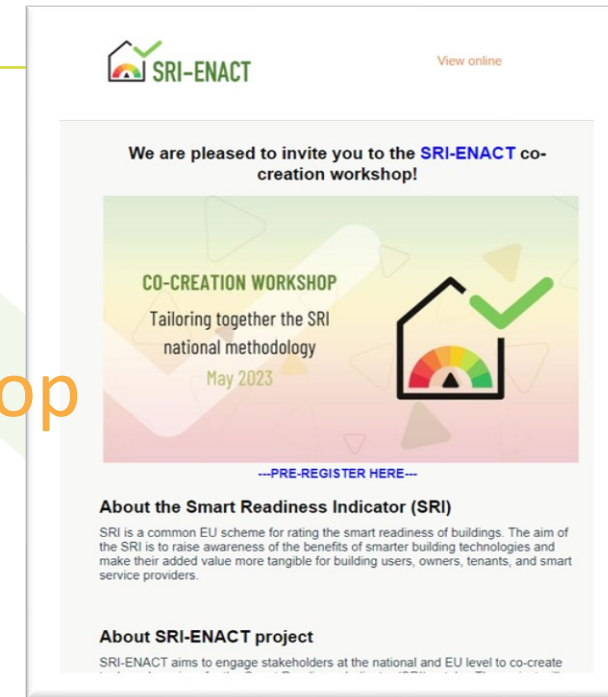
op

SRI-ENACT

View online

We are pleased to invite you to the SRI-ENACT co-creation workshop!

CO-CREATION WORKSHOP

Tailoring together the SRI national methodology

May 2023

---PRE-REGISTER HERE---

About the Smart Readiness Indicator (SRI)

SRI is a common EU scheme for rating the smart readiness of buildings. The aim of the SRI is to raise awareness of the benefits of smarter building technologies and make their added value more tangible for building users, owners, tenants, and smart service providers.

About SRI-ENACT project

SRI-ENACT aims to engage stakeholders at the national and EU level to co-create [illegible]